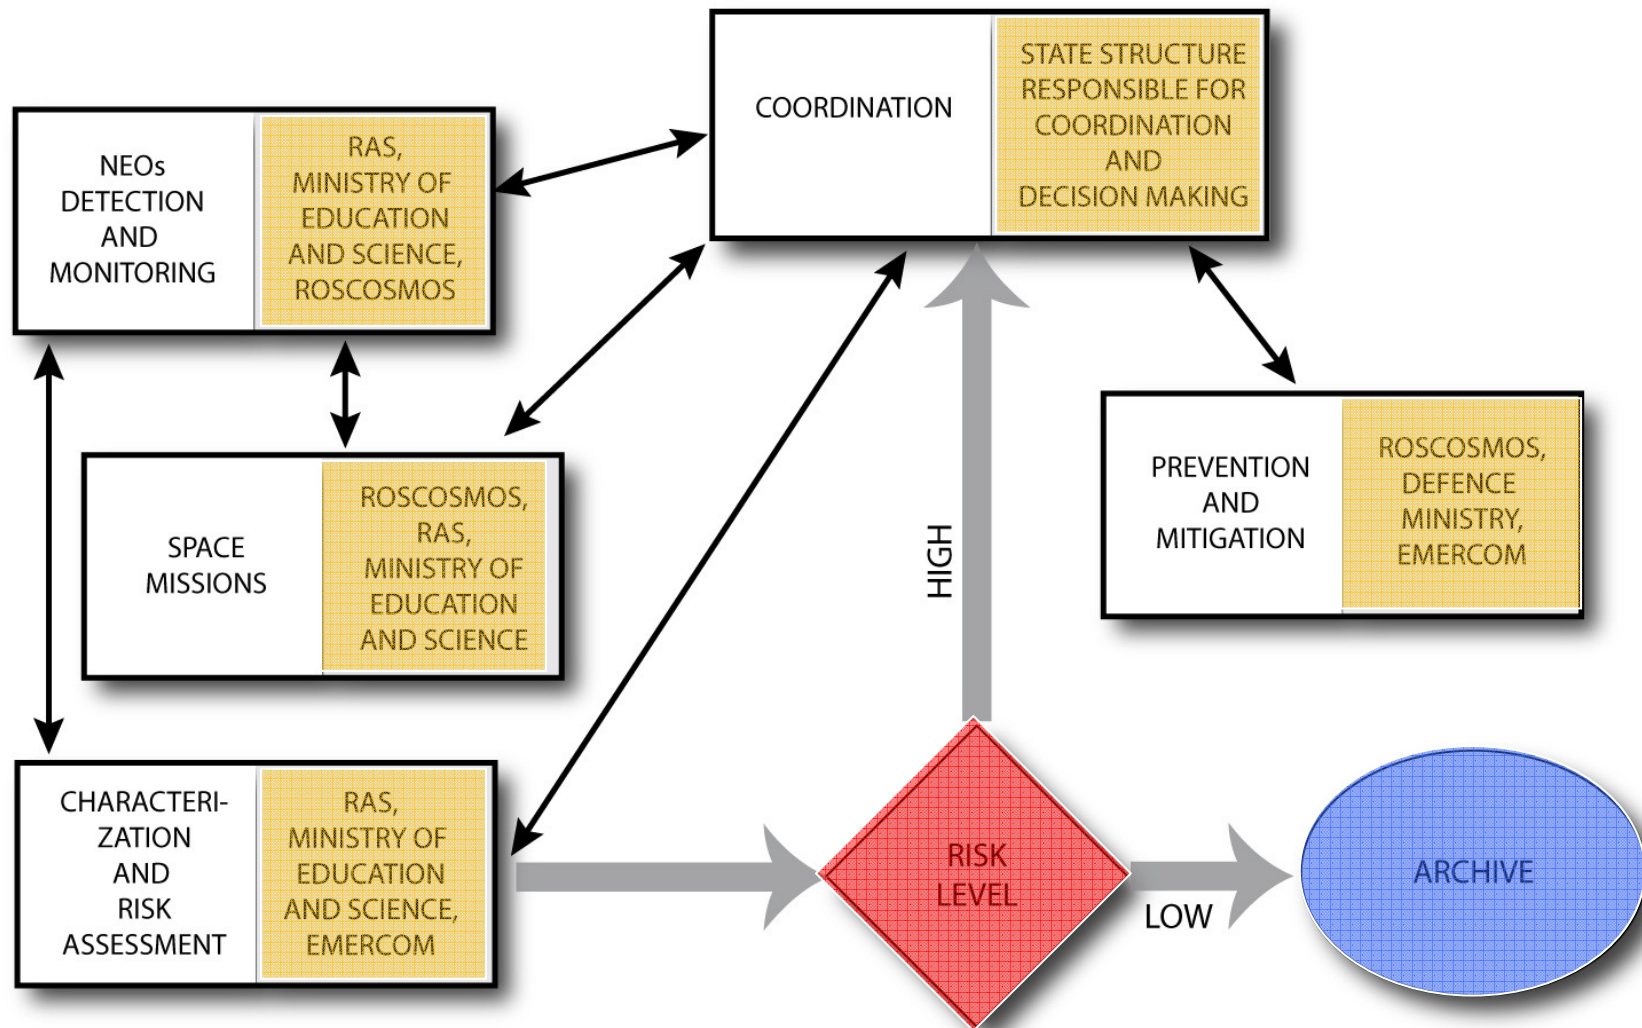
COORDINATION

STATE STRUCTURE RESPONSIBLE FOR COORDINATION AND DECISION MAKING

NEOs DETECTION AND MONITORING

RAS, MINISTRY OF EDUCATION AND SCIENCE, ROSCOSMOS

SPACE MISSIONS

ROSCOSMOS, RAS, MINISTRY OF EDUCATION AND SCIENCE

PREVENTION AND MITIGATION

ROSCOSMOS, DEFENCE MINISTRY, EMERCOM

HIGH

CHARACTERIZATION AND RISK ASSESSMENT

RAS, MINISTRY OF EDUCATION AND SCIENCE, EMERCOM

RISK LEVEL

LOW

ARCHIVE